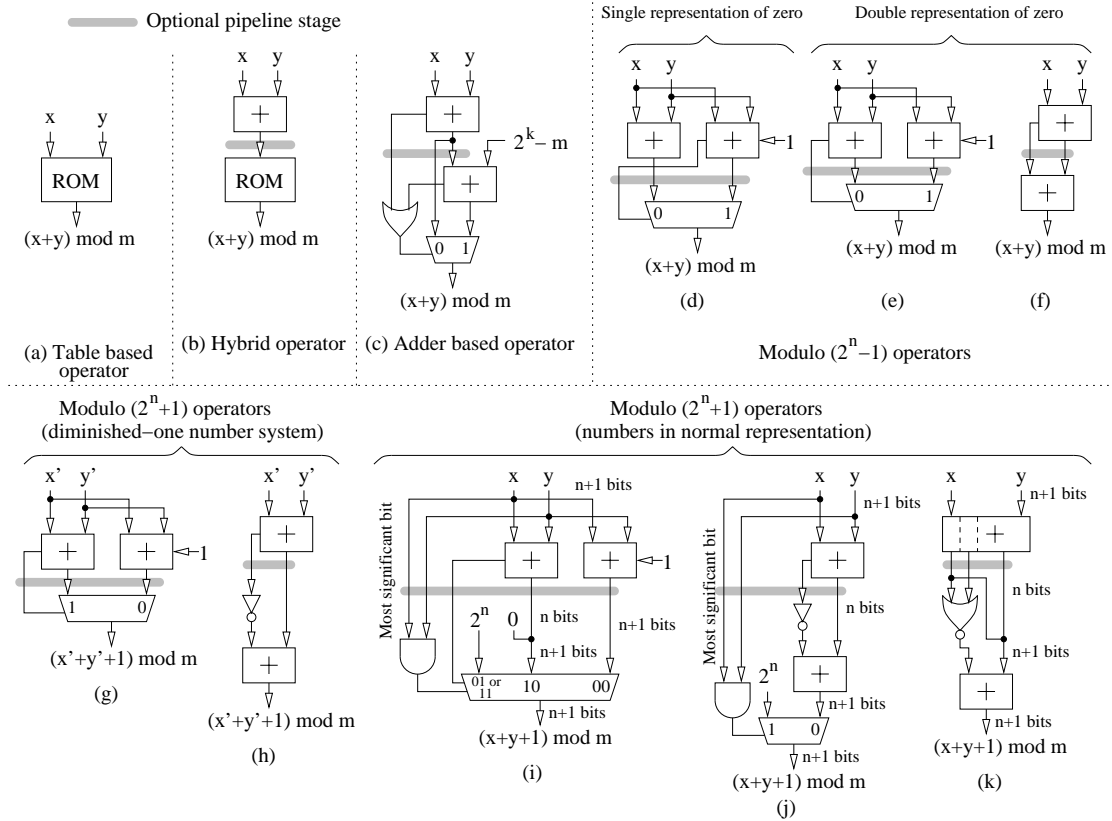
Optional pipeline stage

x y
ROM
(x+y) mod m
(a) Table based operator

x y
+
ROM
(x+y) mod m
(b) Hybrid operator

x y
+
$2^k - m$
+
0 1
(x+y) mod m
(c) Adder based operator

Single representation of zero

Double representation of zero

x y
+ + 1
0 1
(x+y) mod m
(d)

x y
+ + 1
0 1
(x+y) mod m
(e)

x y
+
+
(x+y) mod m
(f)

Modulo $(2^n-1)$ operators

Modulo $(2^n+1)$ operators (diminished−one number system)

x' y'
+ + 1
1 0
(x'+y'+1) mod m
(g)

x' y'
+
+
(x'+y'+1) mod m
(h)

Modulo $(2^n+1)$ operators (numbers in normal representation)

x y n+1 bits
Most significant bit
+ + 1
$2^n$ 0 n bits
n+1 bits
n+1 bits
01 or 11 10 00
n+1 bits
(x+y+1) mod m
(i)

x y n+1 bits
Most significant bit
+
n bits
$2^n$
+
n+1 bits
1 0
n+1 bits
(x+y+1) mod m
(j)

x y n+1 bits
+
n bits
n+1 bits
+
n+1 bits
(x+y+1) mod m
(k)